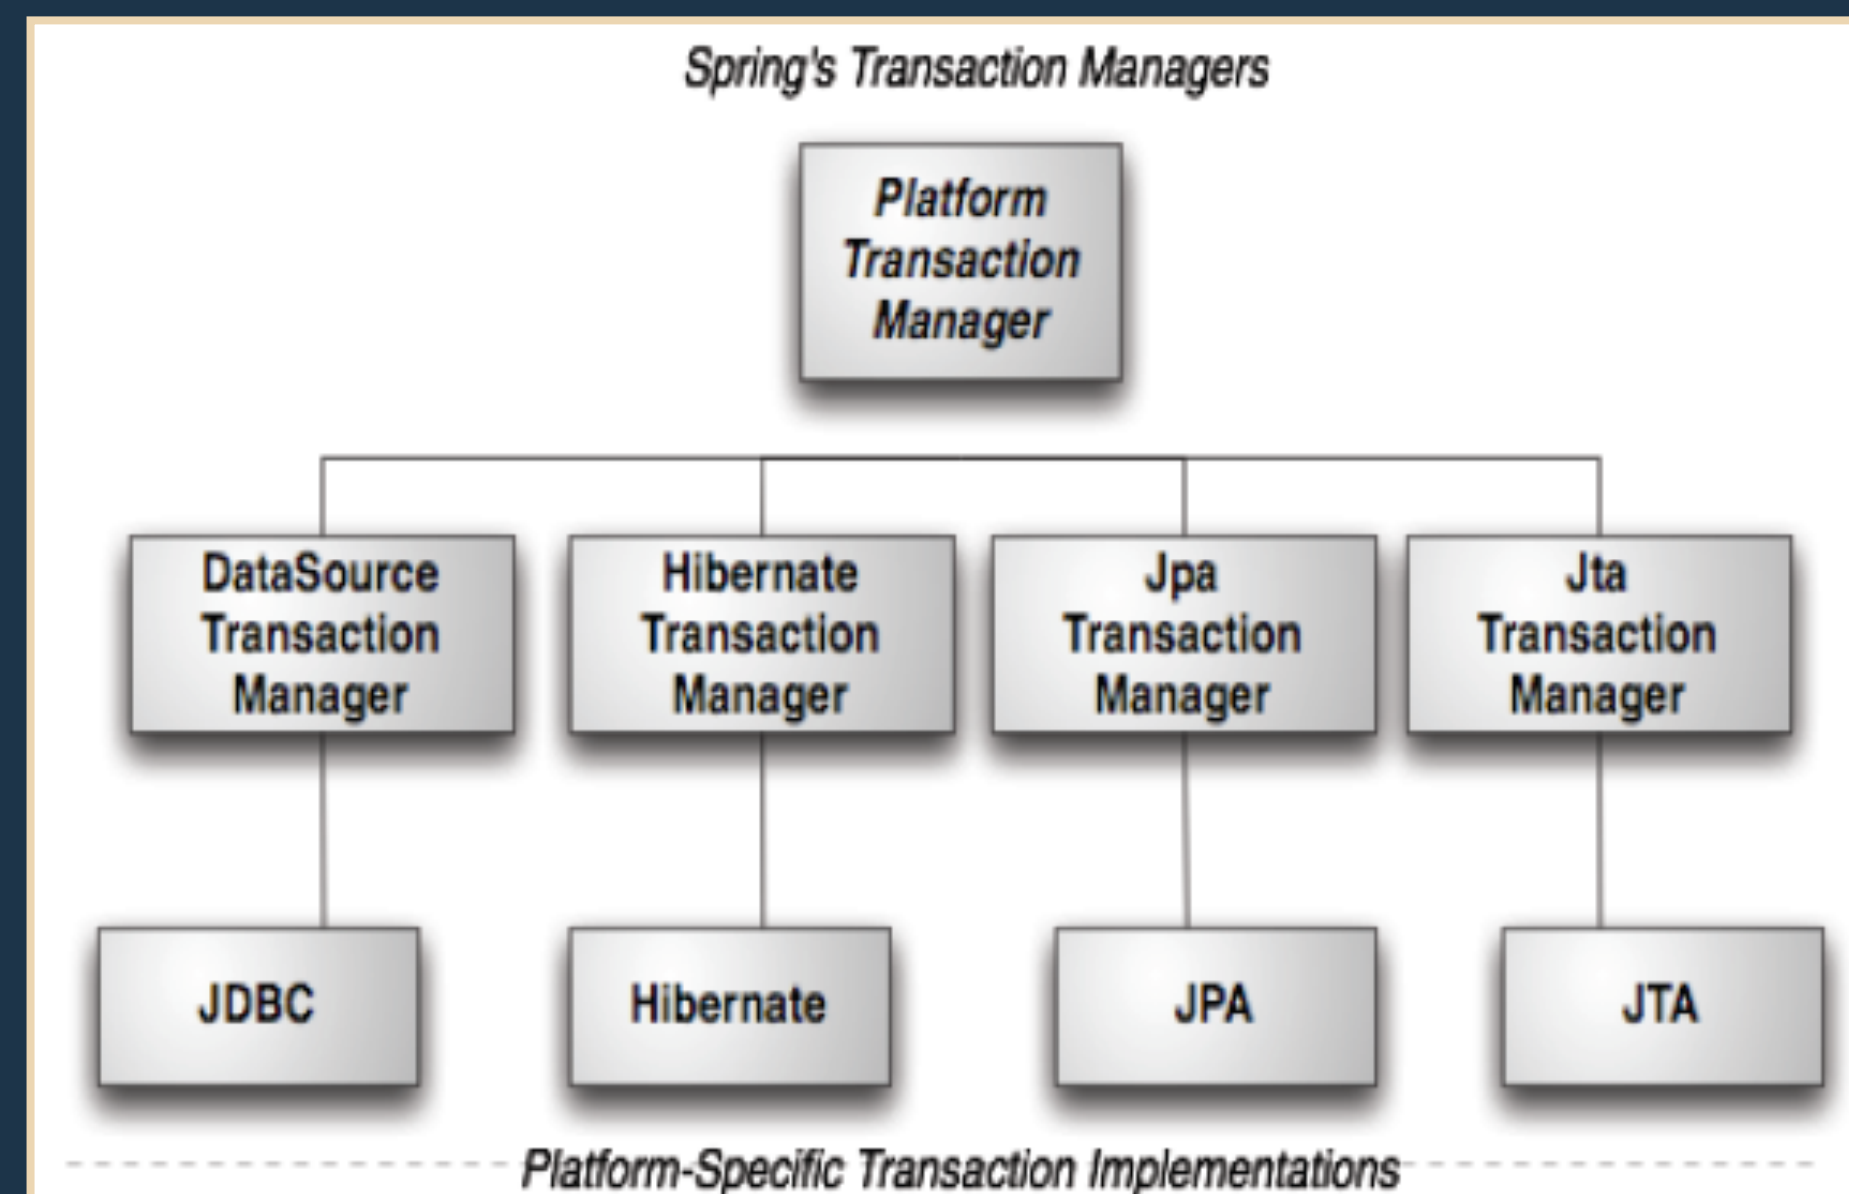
Spring's Transaction Managers

Platform Transaction Manager

DataSource Transaction Manager

Hibernate Transaction Manager

Jpa Transaction Manager

Jta Transaction Manager

JDBC

Hibernate

JPA

JTA

Platform-Specific Transaction Implementations